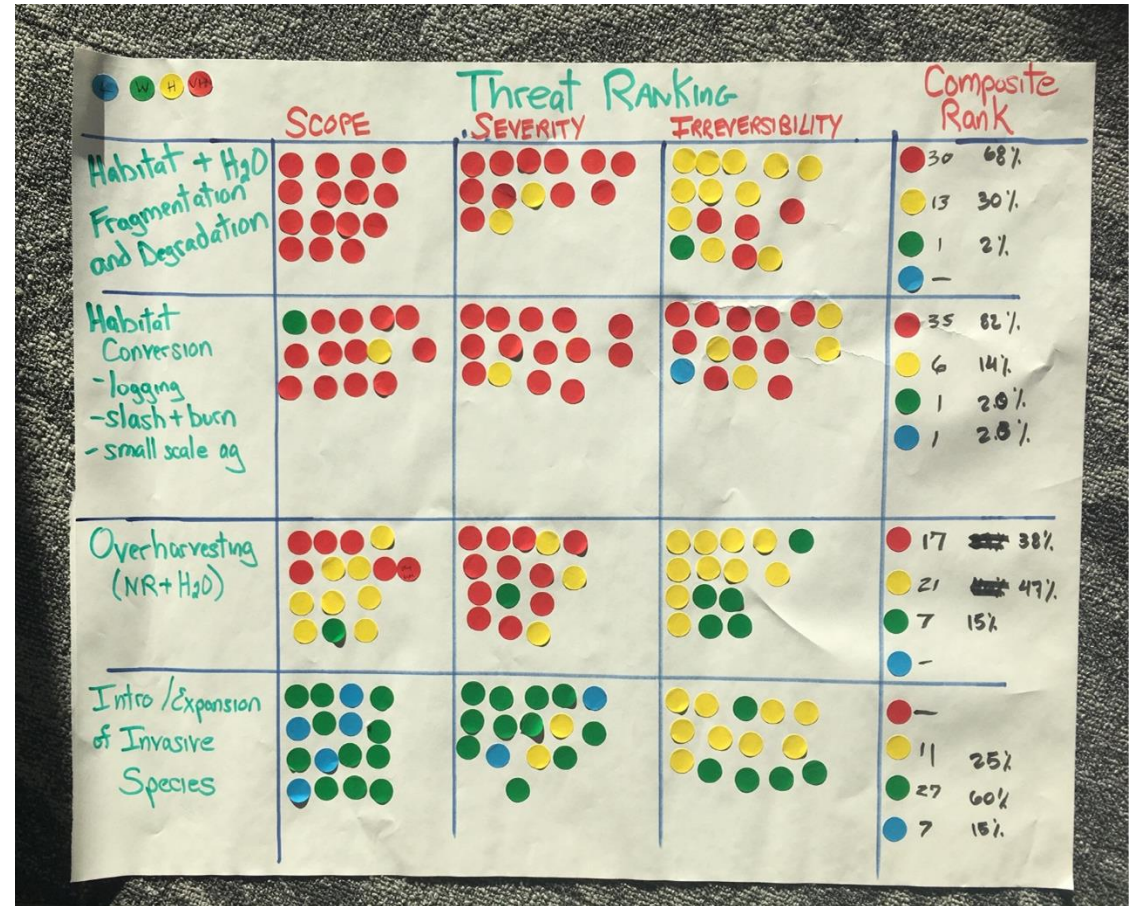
L W H VH

Threat Ranking

| | SCOPE | SEVERITY | IRREVERSIBILITY | Composite Rank |
|---|---|---|---|---|
| Habitat + $H_2O$ Fragmentation and Degradation | | | | 30 68% 13 30% 1 2% — |
| Habitat Conversion -logging -slash + burn -small scale ag | | | | 35 82% 6 14% 1 2.0% 1 2.0% |
| Overharvesting (NR + $H_2O$) | | | | 17 38% 21 47% 7 15% — |
| Intro / Expansion of Invasive Species | | | | — 11 25% 27 60% 7 15% |